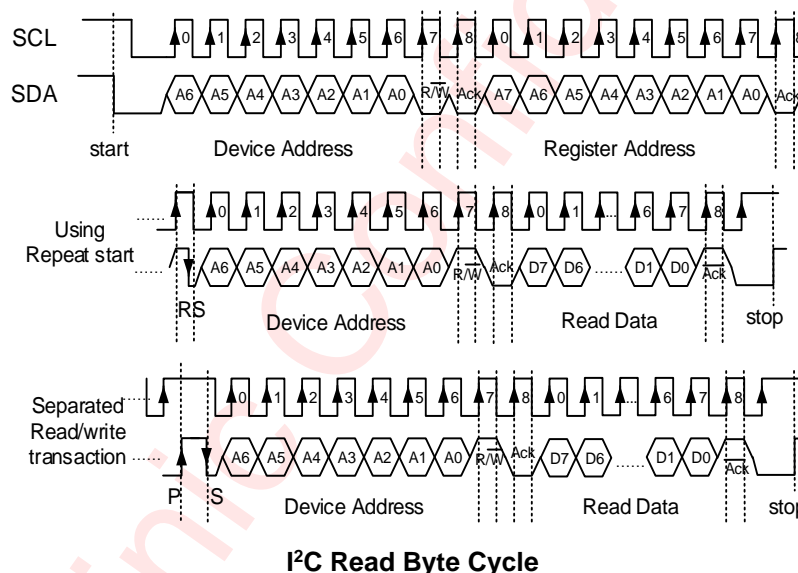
SCL

SDA

0 1 2 3 4 5 6 7 8 0 1 2 3 4 5 6 7

A6 A5 A4 A3 A2 A1 A0 $R/\overline{W}$ Ack A7 A6 A5 A4 A3 A2 A1 A0 Ack

start Device Address Register Address

Using Repeat start

0 1 2 3 4 5 6 7 8 0 1 6 7 8

A6 A5 A4 A3 A2 A1 A0 $R/\overline{W}$ Ack D7 D6 D1 D0 $\overline{Ack}$

RS Device Address Read Data stop

Separated Read/write transaction

0 1 2 3 4 5 6 7 8 0 1 6 7 8

A6 A5 A4 A3 A2 A1 A0 $R/\overline{W}$ Ack D7 D6 D1 D0 $\overline{Ack}$

P S Device Address Read Data stop

I²C Read Byte Cycle